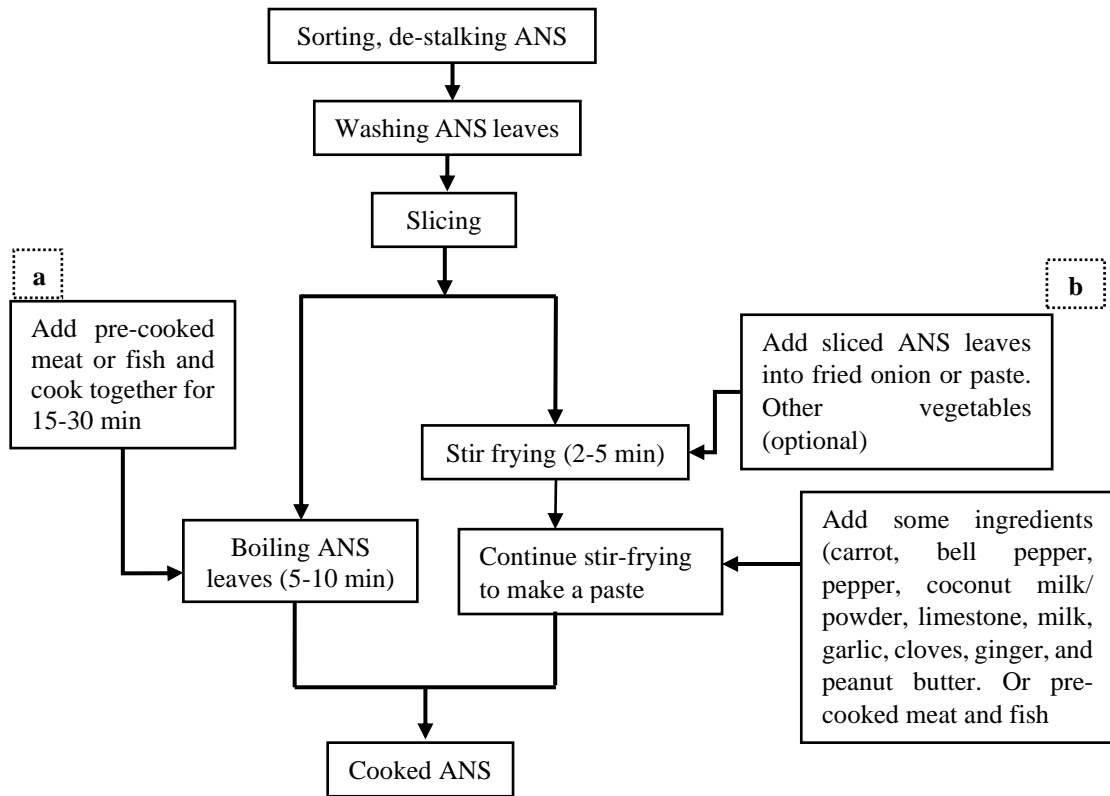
Sorting, de-stalking ANS

Washing ANS leaves

Slicing

a

Add pre-cooked meat or fish and cook together for 15-30 min

b

Add sliced ANS leaves into fried onion or paste. Other vegetables (optional)

Stir frying (2-5 min)

Boiling ANS leaves (5-10 min)

Continue stir-frying to make a paste

Add some ingredients (carrot, bell pepper, pepper, coconut milk/ powder, limestone, milk, garlic, cloves, ginger, and peanut butter. Or pre-cooked meat and fish

Cooked ANS